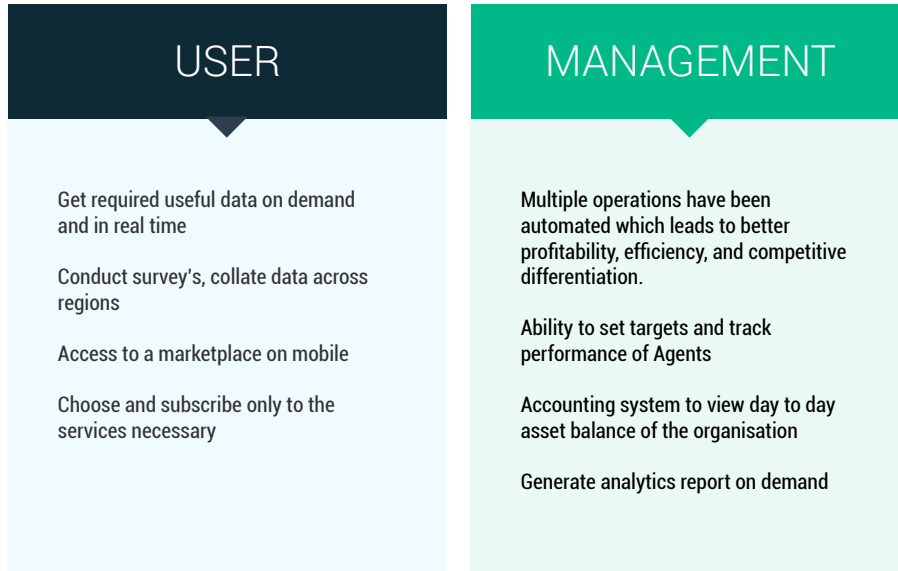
USER

Get required useful data on demand and in real time

Conduct survey's, collate data across regions

Access to a marketplace on mobile

Choose and subscribe only to the services necessary

MANAGEMENT

Multiple operations have been automated which leads to better profitability, efficiency, and competitive differentiation.

Ability to set targets and track performance of Agents

Accounting system to view day to day asset balance of the organisation

Generate analytics report on demand